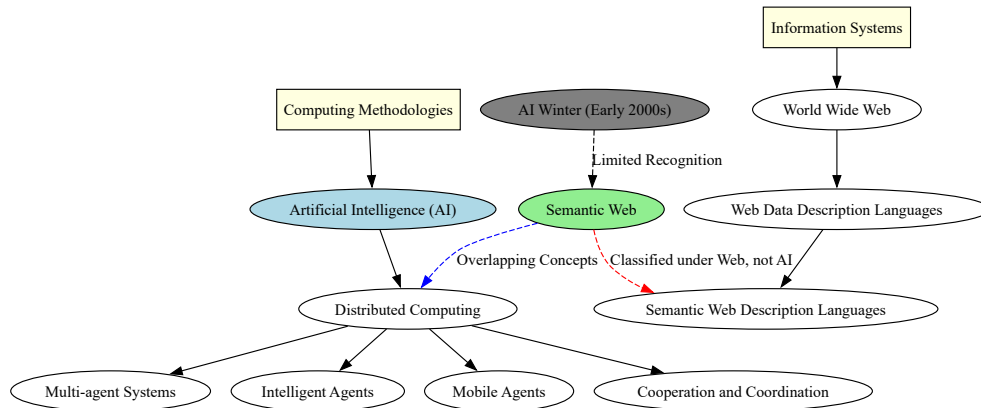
Information Systems

Computing Methodologies

AI Winter (Early 2000s)

World Wide Web

Limited Recognition

Artificial Intelligence (AI)

Semantic Web

Web Data Description Languages

Overlapping Concepts

Classified under Web, not AI

Distributed Computing

Semantic Web Description Languages

Multi-agent Systems

Intelligent Agents

Mobile Agents

Cooperation and Coordination